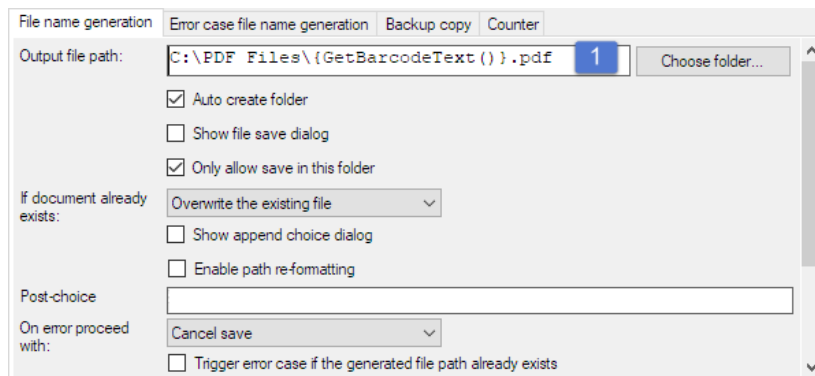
File name generation | Error case file name generation | Backup copy | Counter

Output file path: C:\PDF Files\{GetBarcodeText()}.pdf 1 Choose folder...

Auto create folder

Show file save dialog

Only allow save in this folder

If document already exists: Overwrite the existing file

Show append choice dialog

Enable path re-formatting

Post-choice

On error proceed with: Cancel save

Trigger error case if the generated file path already exists